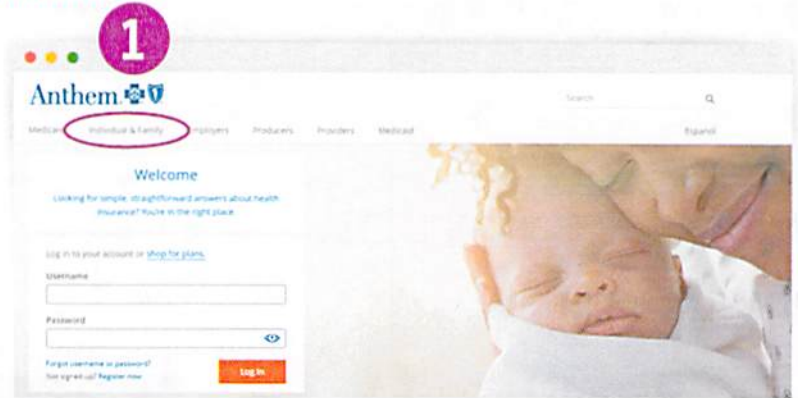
1

Anthem

Search

Medicare Individual & Family Employers Producers Providers Medicaid

Español

Welcome

Looking for simple, straightforward answers about health insurance? You're in the right place.

Log in to your account or shop for plans.

Username

Password

Forgot username or password?

Not signed up? Register now

Log In